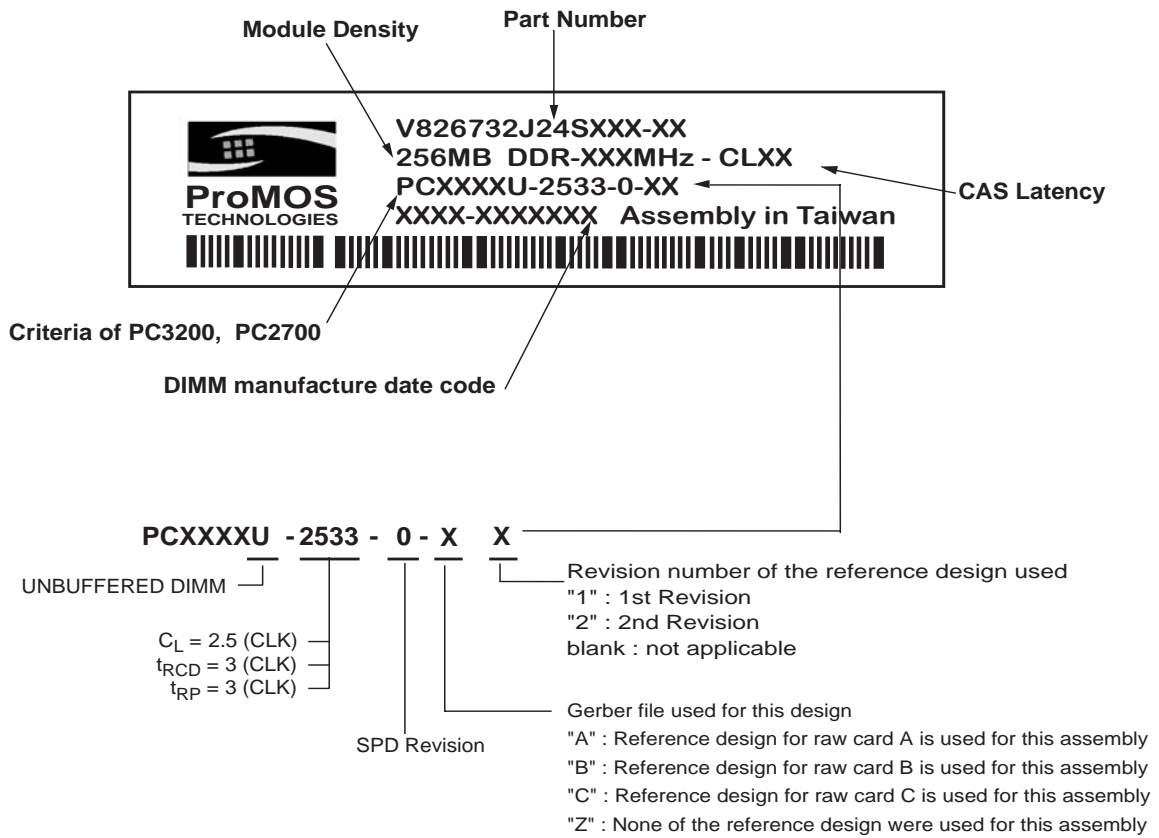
Module Density

Part Number

V826732J24SXXX-XX
256MB DDR-XXXMHz - CLXX
PCXXXXU-2533-0-XX
XXXX-XXXXXXX Assembly in Taiwan

ProMOS
TECHNOLOGIES

CAS Latency

Criteria of PC3200, PC2700

DIMM manufacture date code

PCXXXXU - 2533 - 0 - X X

UNBUFFERED DIMM

$C_L$ = 2.5 (CLK)
$t_{RCD}$ = 3 (CLK)
$t_{RP}$ = 3 (CLK)

SPD Revision

Revision number of the reference design used
"1" : 1st Revision
"2" : 2nd Revision
blank : not applicable

Gerber file used for this design
"A" : Reference design for raw card A is used for this assembly
"B" : Reference design for raw card B is used for this assembly
"C" : Reference design for raw card C is used for this assembly
"Z" : None of the reference design were used for this assembly